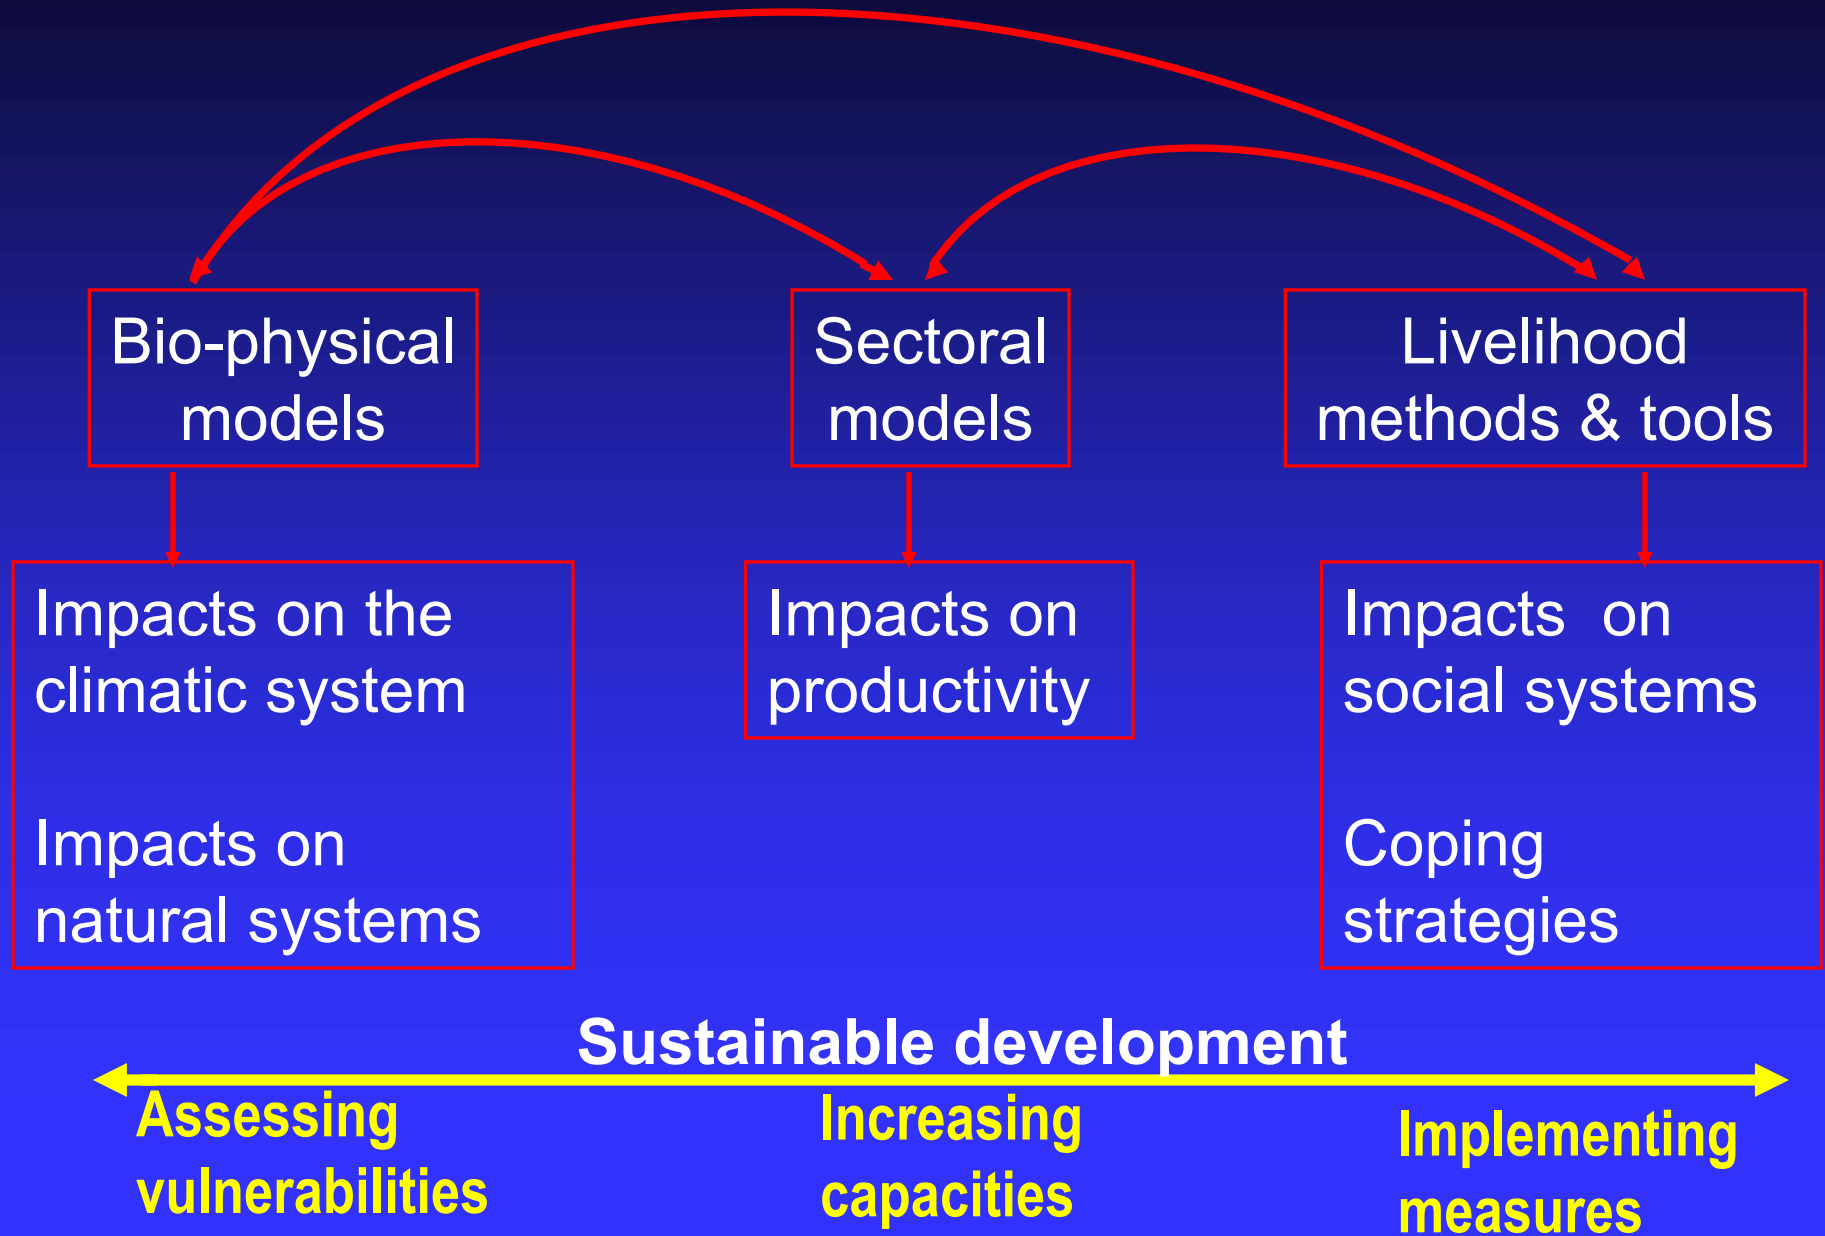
Bio-physical models

Sectoral models

Livelihood methods & tools

Impacts on the climatic system

Impacts on natural systems

Impacts on productivity

Impacts on social systems

Coping strategies

Sustainable development

Assessing vulnerabilities

Increasing capacities

Implementing measures